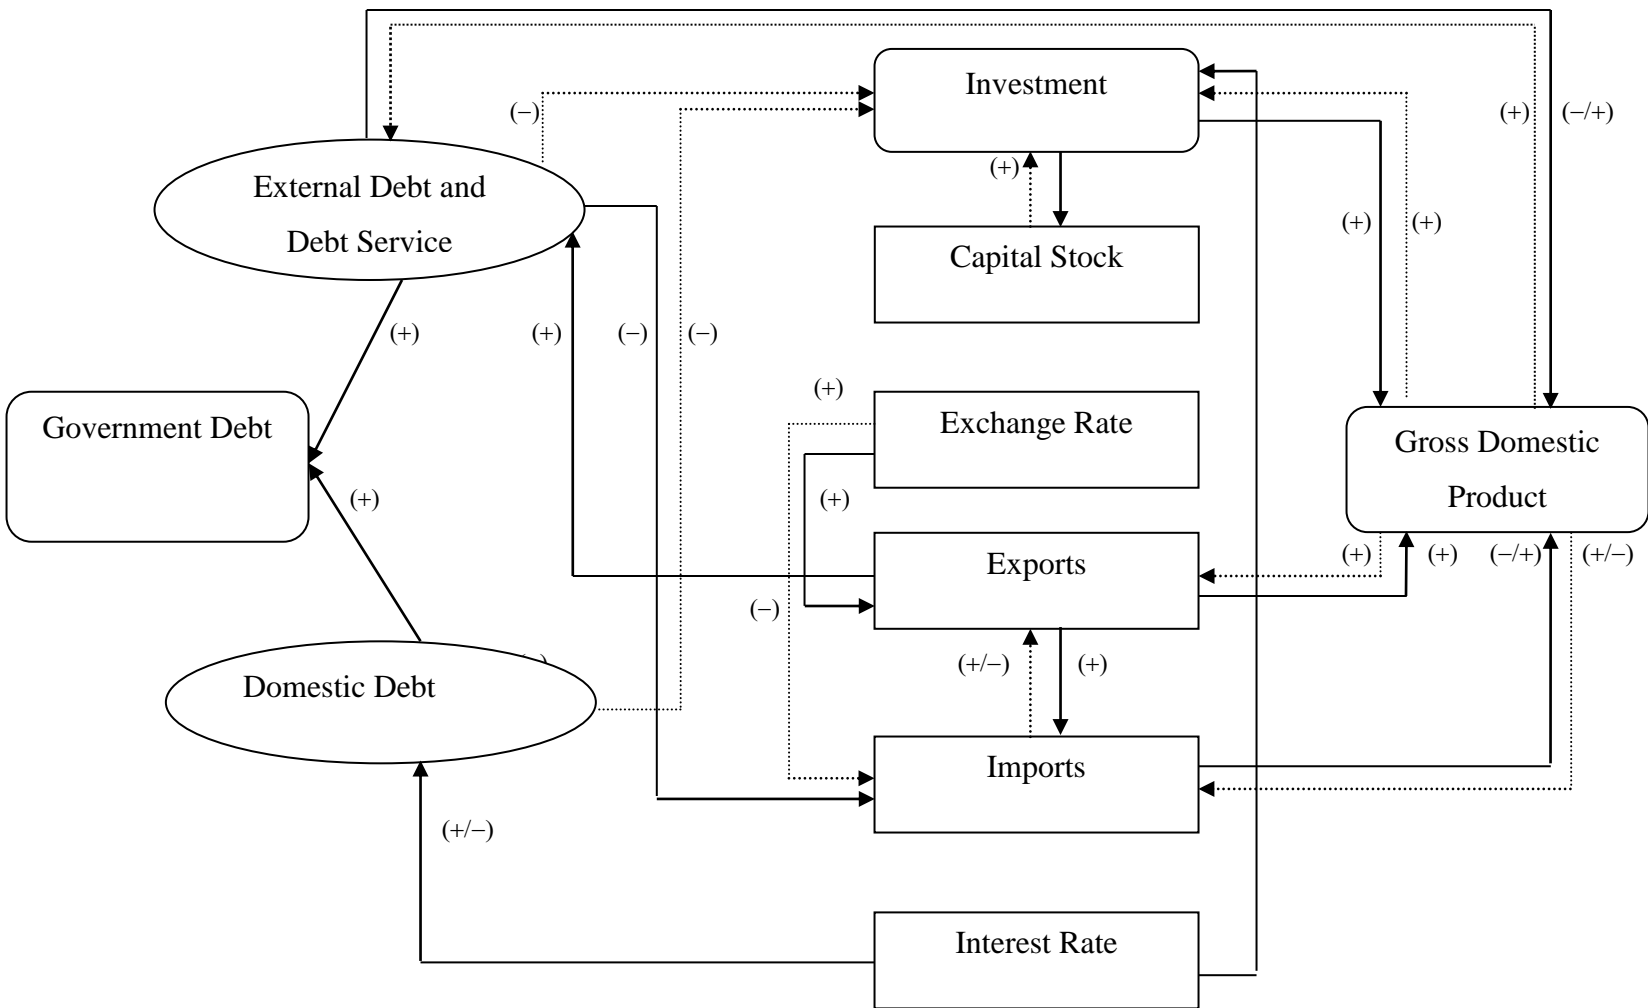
Investment

(−)

(+)

(−/+)

External Debt and Debt Service

(+)

Capital Stock

(+)

(+)

(+)

(+)

(−)

(−)

Government Debt

(+)

Exchange Rate

Gross Domestic Product

(+)

(+)

Exports

(+)

(+)

(−/+)

(+/−)

(−)

Domestic Debt

(+/−)

(+)

Imports

(+/−)

Interest Rate